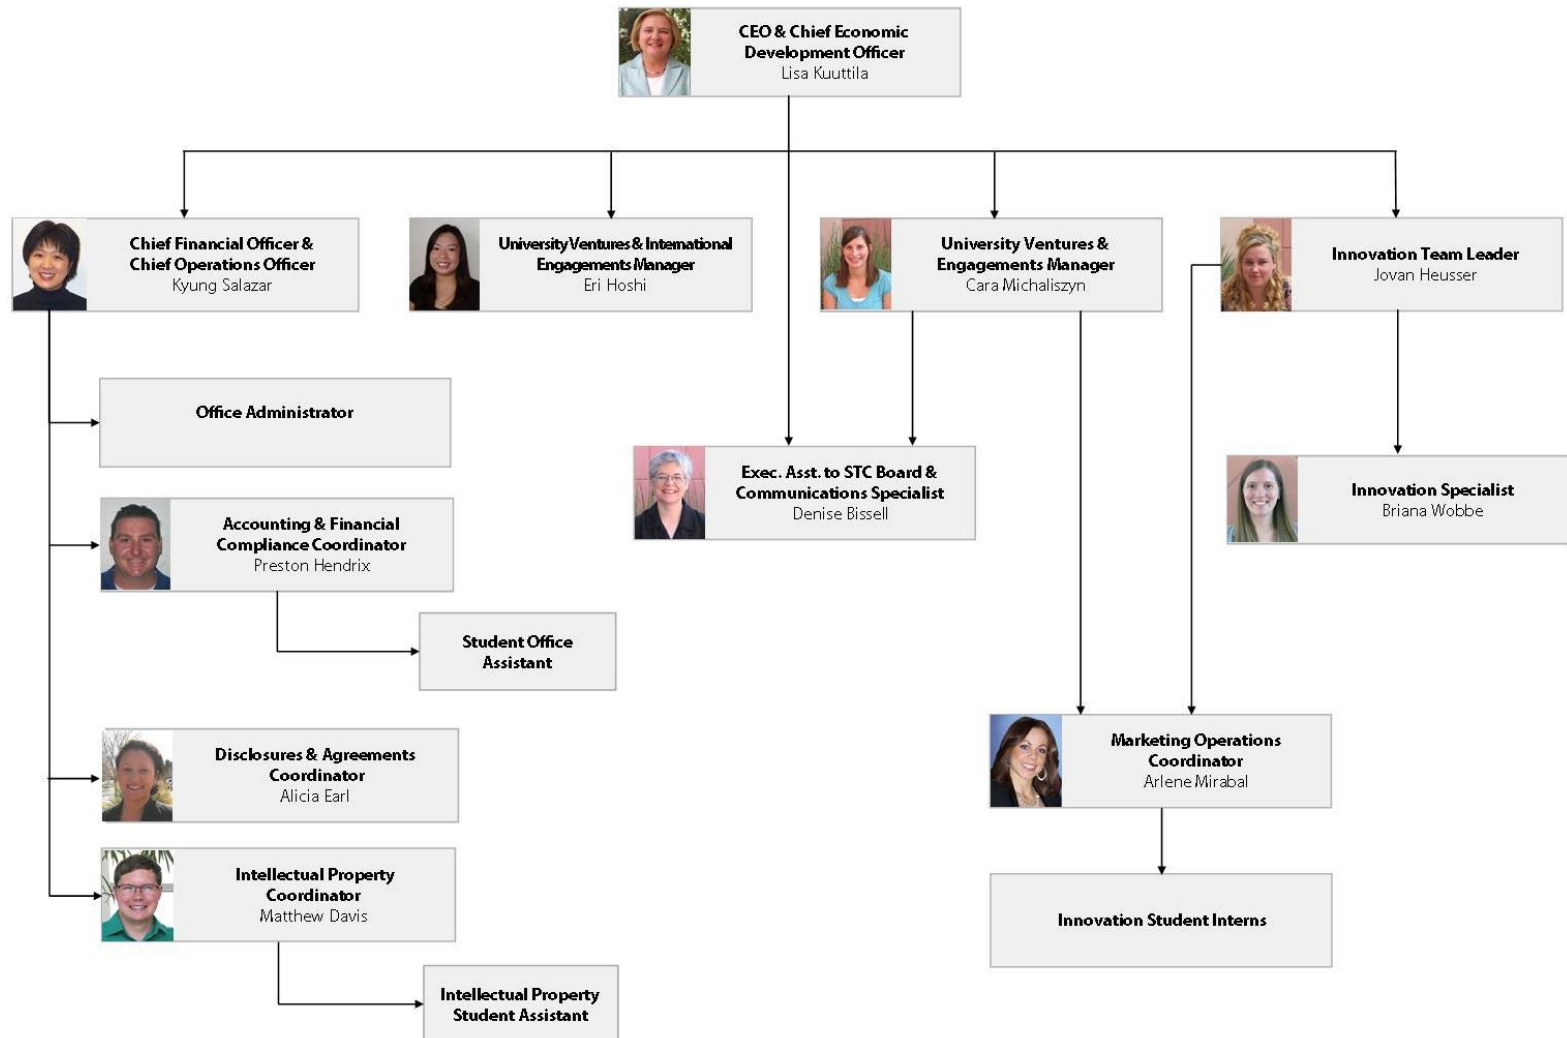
CEO & Chief Economic Development Officer
Lisa Kuuttila

Chief Financial Officer & Chief Operations Officer
Kyung Salazar

University Ventures & International Engagements Manager
Eri Hoshi

University Ventures & Engagements Manager
Cara Michaliszyn

Innovation Team Leader
Jovan Heusser

Office Administrator

Exec. Asst. to STC Board & Communications Specialist
Denise Bissell

Innovation Specialist
Briana Wobbe

Accounting & Financial Compliance Coordinator
Preston Hendrix

Student Office Assistant

Marketing Operations Coordinator
Arlene Mirabal

Disclosures & Agreements Coordinator
Alicia Earl

Intellectual Property Coordinator
Matthew Davis

Innovation Student Interns

Intellectual Property Student Assistant